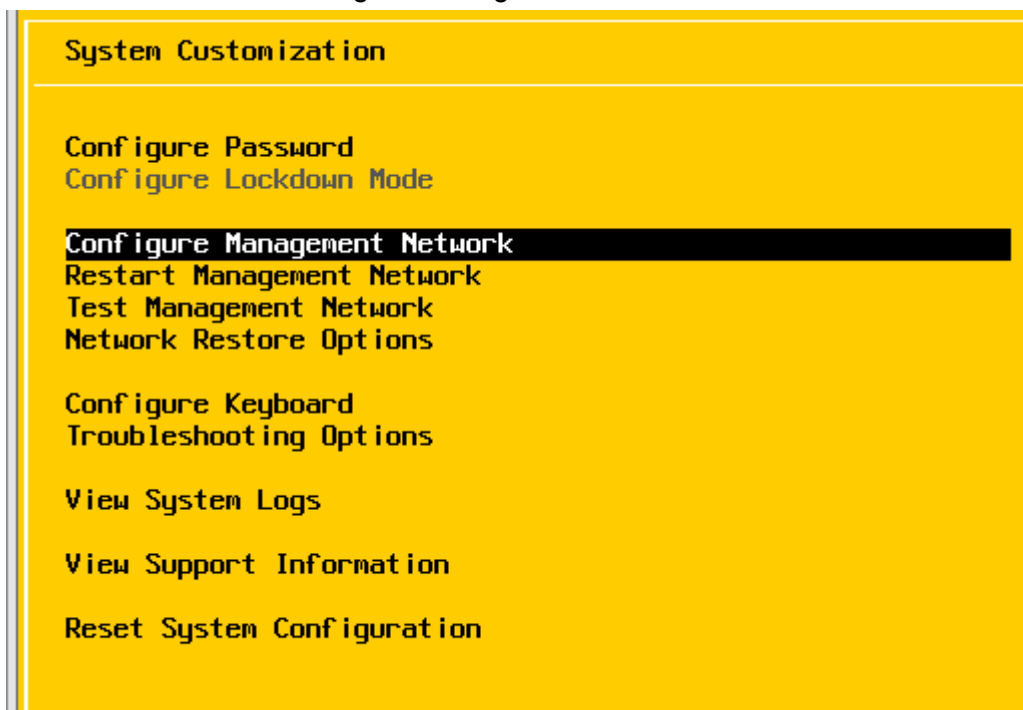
System Customization

Configure Password
Configure Lockdown Mode

Configure Management Network
Restart Management Network
Test Management Network
Network Restore Options

Configure Keyboard
Troubleshooting Options

View System Logs

View Support Information

Reset System Configuration